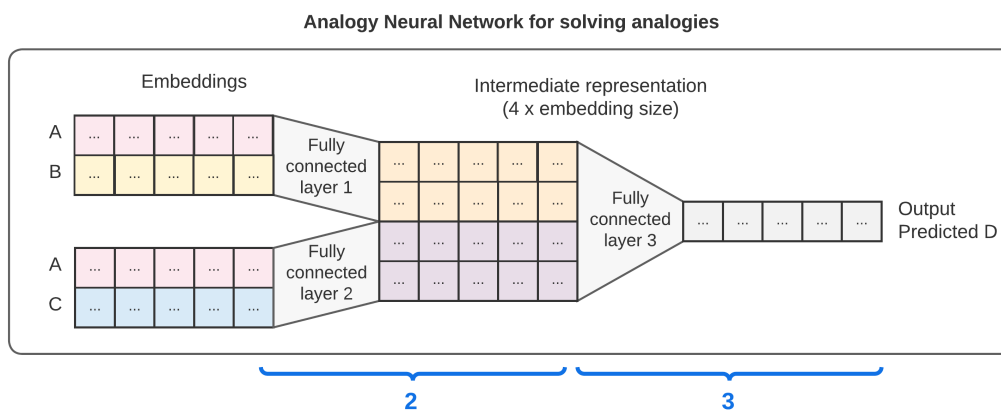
Analogy Neural Network for solving analogies

Embeddings

A ... ... ... ... ...

B ... ... ... ... ...

A ... ... ... ... ...

C ... ... ... ... ...

Fully connected layer 1

Fully connected layer 2

Intermediate representation (4 x embedding size)

| ... | ... | ... | ... | ... |
|---|---|---|---|---|
| ... | ... | ... | ... | ... |
| ... | ... | ... | ... | ... |
| ... | ... | ... | ... | ... |

Fully connected layer 3

... ... ... ... ...

Output Predicted D

2

3